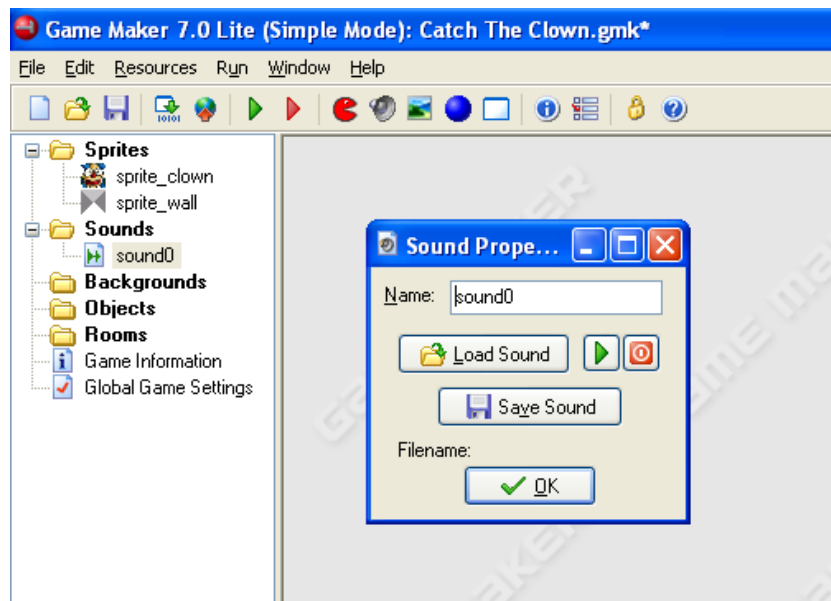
Game Maker 7.0 Lite (Simple Mode): Catch The Clown.gmk*

File Edit Resources Run Window Help

Sprites
sprite_clown
sprite_wall
Sounds
sound0
Backgrounds
Objects
Rooms
Game Information
Global Game Settings

Sound Prope...

Name: sound0

Load Sound

Save Sound

Filename:

OK

GAME MAKER